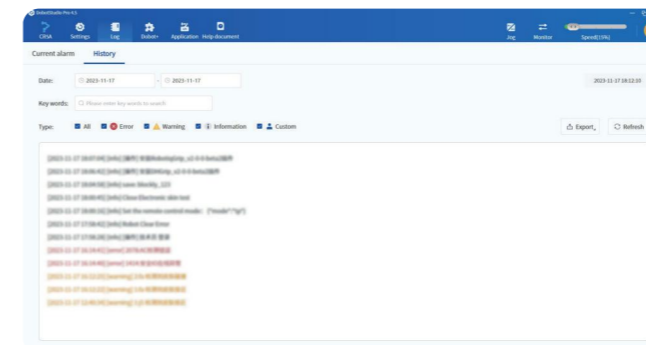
RobotStudio Pro 4.5

CRSA Settings Log Robot Application Help document

Jog Monitor Speed(15%)

Current alarm History

Date: 2023-11-17 - 2023-11-17

2023-11-17 18:12:33

Key words: Please enter key words to search

Type: All Error Warning Information Custom

Export Refresh

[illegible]